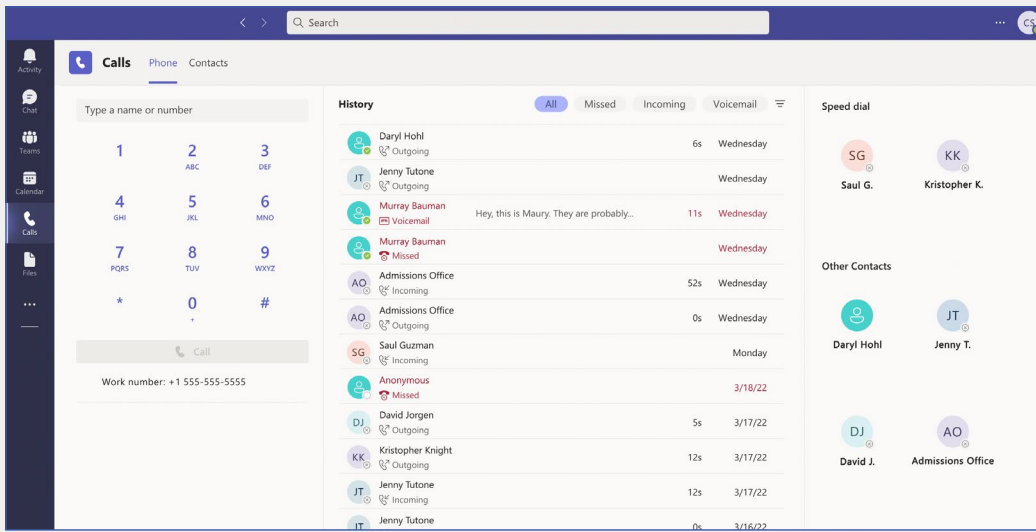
Search

...

CS

Activity

Chat

Teams

Calendar

Calls

Files

...

Calls Phone Contacts

Type a name or number

1
2 ABC
3 DEF
4 GHI
5 JKL
6 MNO
7 PQRS
8 TUV
9 WXYZ
*
0 +
#

Call

Work number: +1 555-555-5555

History

All Missed Incoming Voicemail

| | | | |
|---|---|---|---|
| Daryl Hohl Outgoing | | 6s | Wednesday |
| JT Jenny Tutone Outgoing | | | Wednesday |
| Murray Bauman Voicemail | Hey, this is Maury. They are probably... | 11s | Wednesday |
| Murray Bauman Missed | | | Wednesday |
| AO Admissions Office Incoming | | 52s | Wednesday |
| AO Admissions Office Outgoing | | 0s | Wednesday |
| SG Saul Guzman Incoming | | | Monday |
| Anonymous Missed | | | 3/18/22 |
| DJ David Jorgen Outgoing | | 5s | 3/17/22 |
| KK Kristopher Knight Outgoing | | 12s | 3/17/22 |
| JT Jenny Tutone Incoming | | 12s | 3/17/22 |
| JT Jenny Tutone | | 0s | 3/16/22 |

Speed dial

SG Saul G.
KK Kristopher K.

Other Contacts

Daryl Hohl
JT Jenny T.
DJ David J.
AO Admissions Office